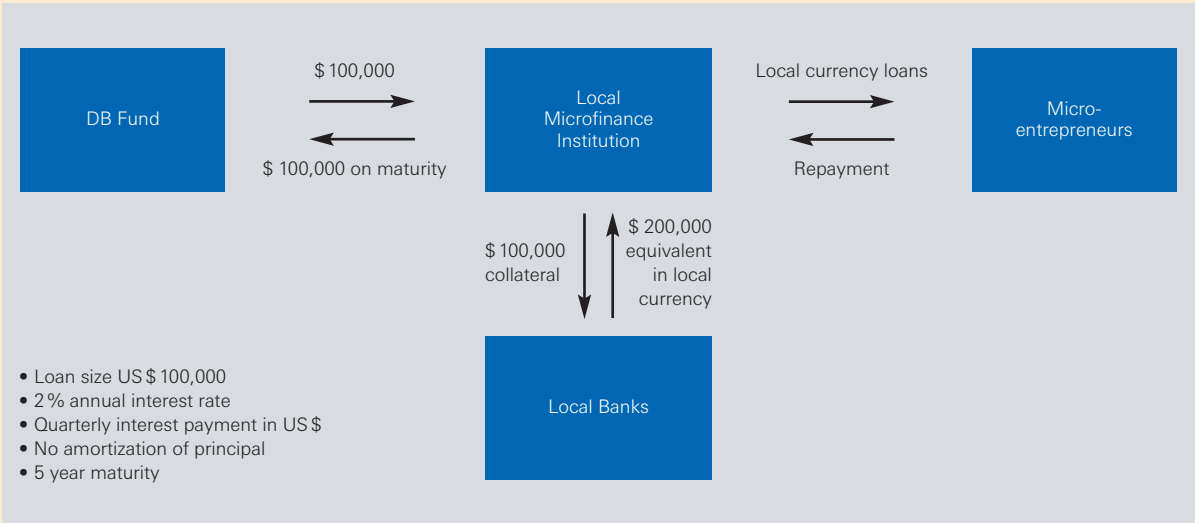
DB Fund

$ 100,000

$ 100,000 on maturity

Local Microfinance Institution

Local currency loans

Repayment

Micro-entrepreneurs

$ 100,000 collateral

$ 200,000 equivalent in local currency

Local Banks

• Loan size US $ 100,000
• 2 % annual interest rate
• Quarterly interest payment in US $
• No amortization of principal
• 5 year maturity